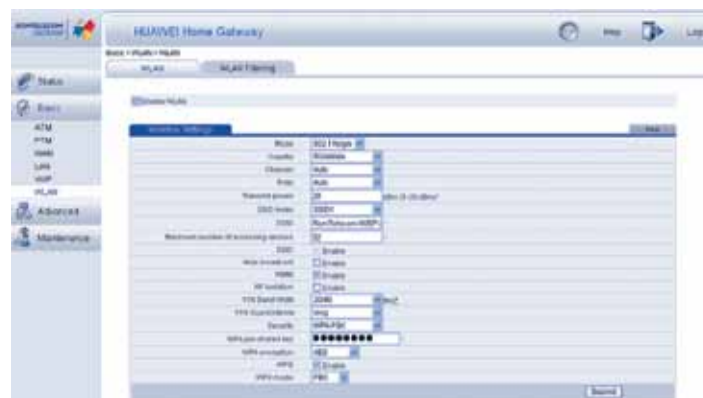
HUAWEI Home Gateway

Help

Logout

Basic > WLAN > WLAN

WLAN

WLAN Filtering

Status

Basic

ATM

PTM

WAN

LAN

VoIP

WLAN

Advanced

Maintenance

Enable WLAN

Wireless Settings

Mode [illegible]

Country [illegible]

Channel Auto

Rate Auto

Transmit power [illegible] (dBm)

SSID Index SSID1

SSID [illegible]

Maximum number of accessing devices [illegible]

SSID Enable

Hide broadcast Enable

WMM Enable

AP isolation Enable

11N Band Width 20MHz

11N GuardInterval long

Security WPA-PSK

WPA pre-shared key ●●●●●●●●

WPA encryption AES

WPS Enable

WPS mode PBC

Submit